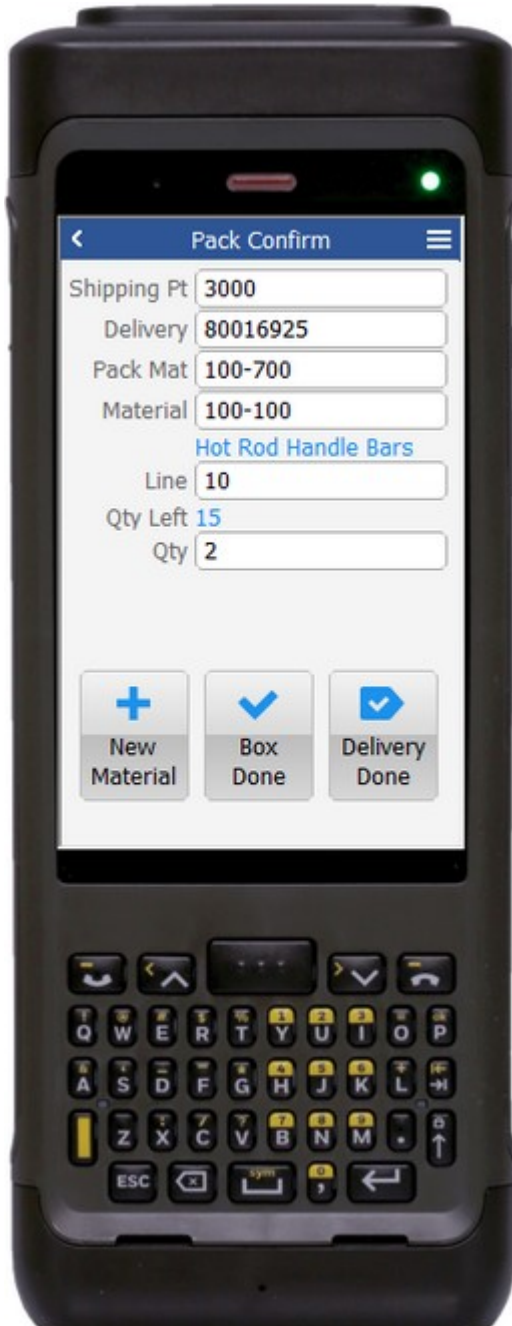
Pack Confirm

Shipping Pt 3000
Delivery 80016925
Pack Mat 100-700
Material 100-100
Hot Rod Handle Bars
Line 10
Qty Left 15
Qty 2

New Material
Box Done
Delivery Done

Q W E R T Y U I O P
A S D F G H J K L
Z X C V B N M
ESC sym